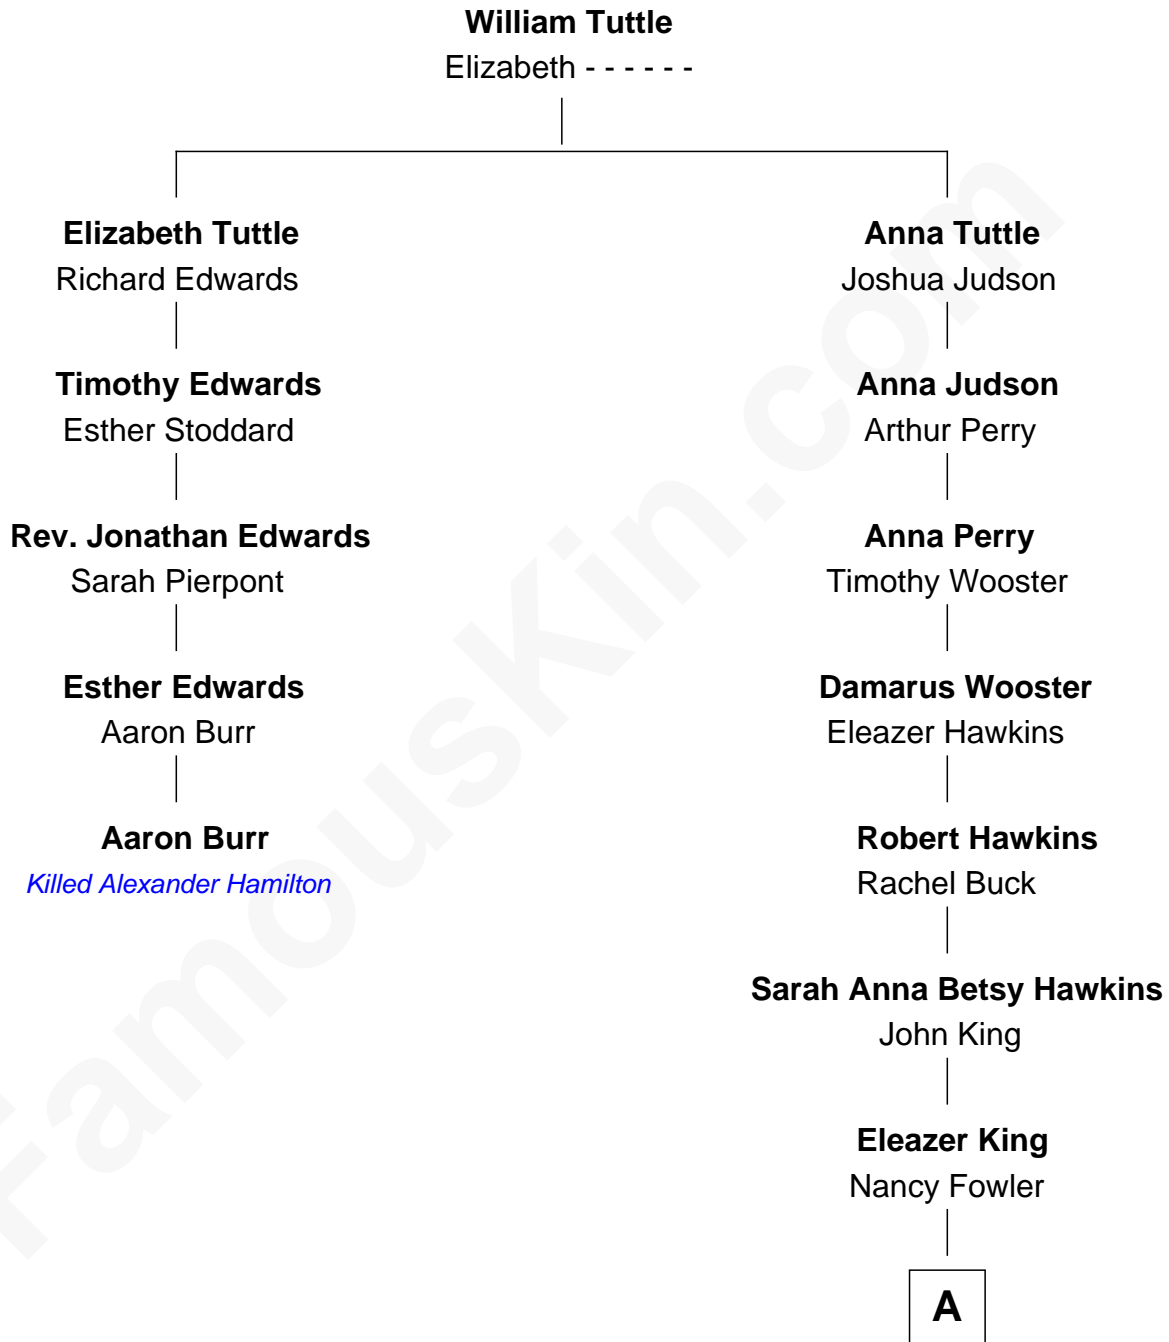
William Tuttle
Elizabeth - - - - - -

Elizabeth Tuttle
Richard Edwards

Timothy Edwards
Esther Stoddard

Rev. Jonathan Edwards
Sarah Pierpont

Esther Edwards
Aaron Burr

Aaron Burr
Killed Alexander Hamilton

Anna Tuttle
Joshua Judson

Anna Judson
Arthur Perry

Anna Perry
Timothy Wooster

Damarus Wooster
Eleazer Hawkins

Robert Hawkins
Rachel Buck

Sarah Anna Betsy Hawkins
John King

Eleazer King
Nancy Fowler

A

FamousKin.com